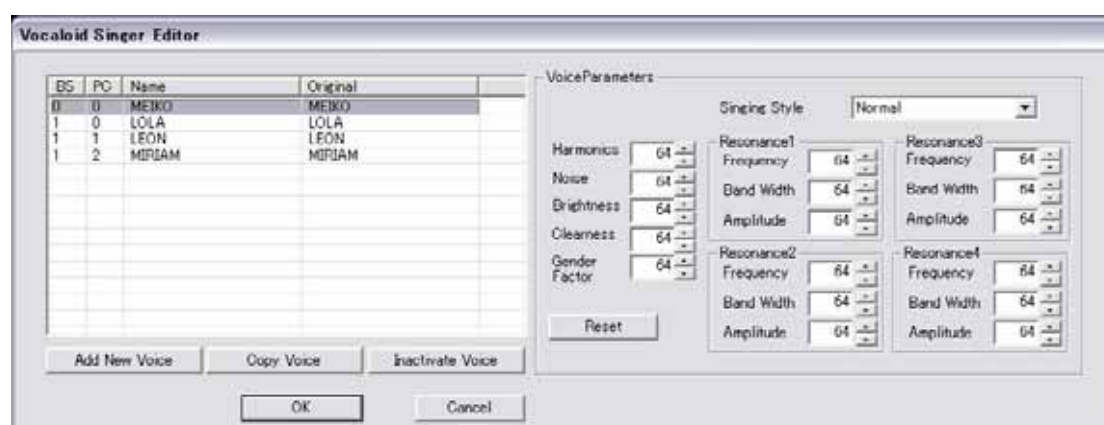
Vocaloid Singer Editor

| BS | PC | Name | Original |
|---|---|---|---|
| 0 | 0 | MEIKO | MEIKO |
| 1 | 0 | LOLA | LOLA |
| 1 | 1 | LEON | LEON |
| 1 | 2 | MIRIAM | MIRIAM |

Add New Voice
Copy Voice
Inactivate Voice

VoiceParameters

Singing Style
Normal

Harmonics 64
Noise 64
Brightness 64
Clearness 64
Gender Factor 64

Resonance1
Frequency 64
Band Width 64
Amplitude 64

Resonance3
Frequency 64
Band Width 64
Amplitude 64

Resonance2
Frequency 64
Band Width 64
Amplitude 64

Resonance4
Frequency 64
Band Width 64
Amplitude 64

Reset

OK
Cancel